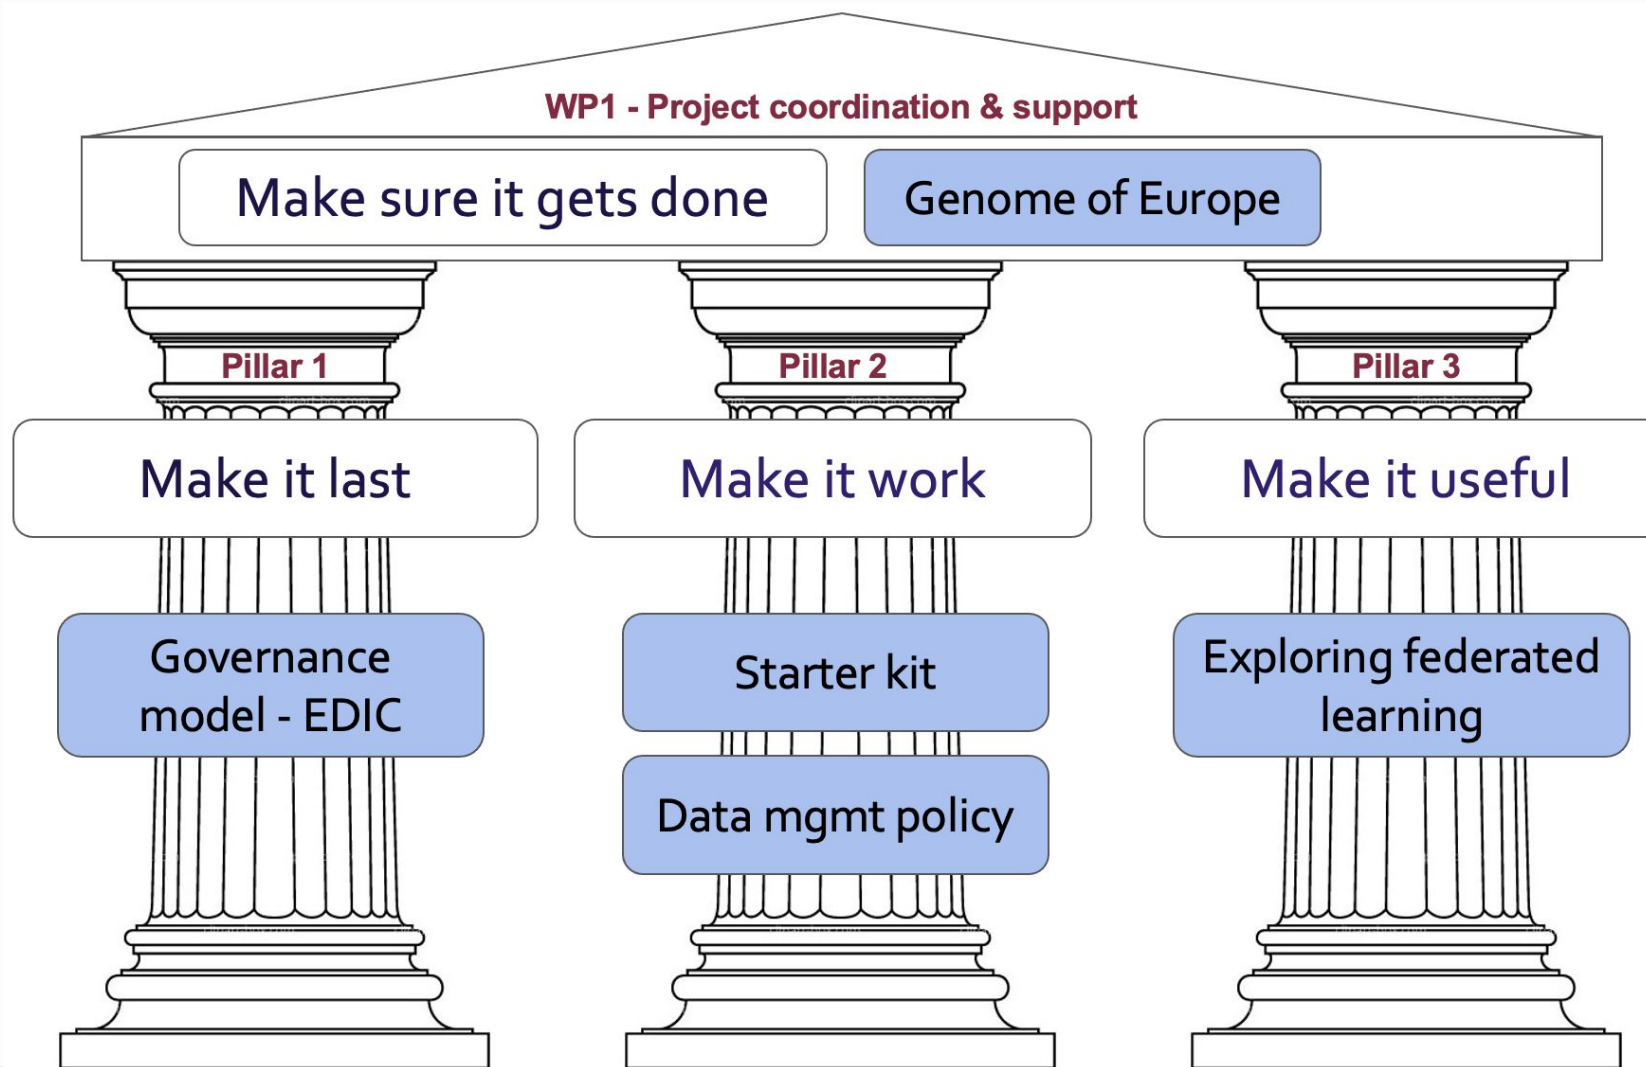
WP1 - Project coordination & support

Make sure it gets done

Genome of Europe

Pillar 1

Make it last

Governance model - EDIC

Pillar 2

Make it work

Starter kit

Data mgmt policy

Pillar 3

Make it useful

Exploring federated learning